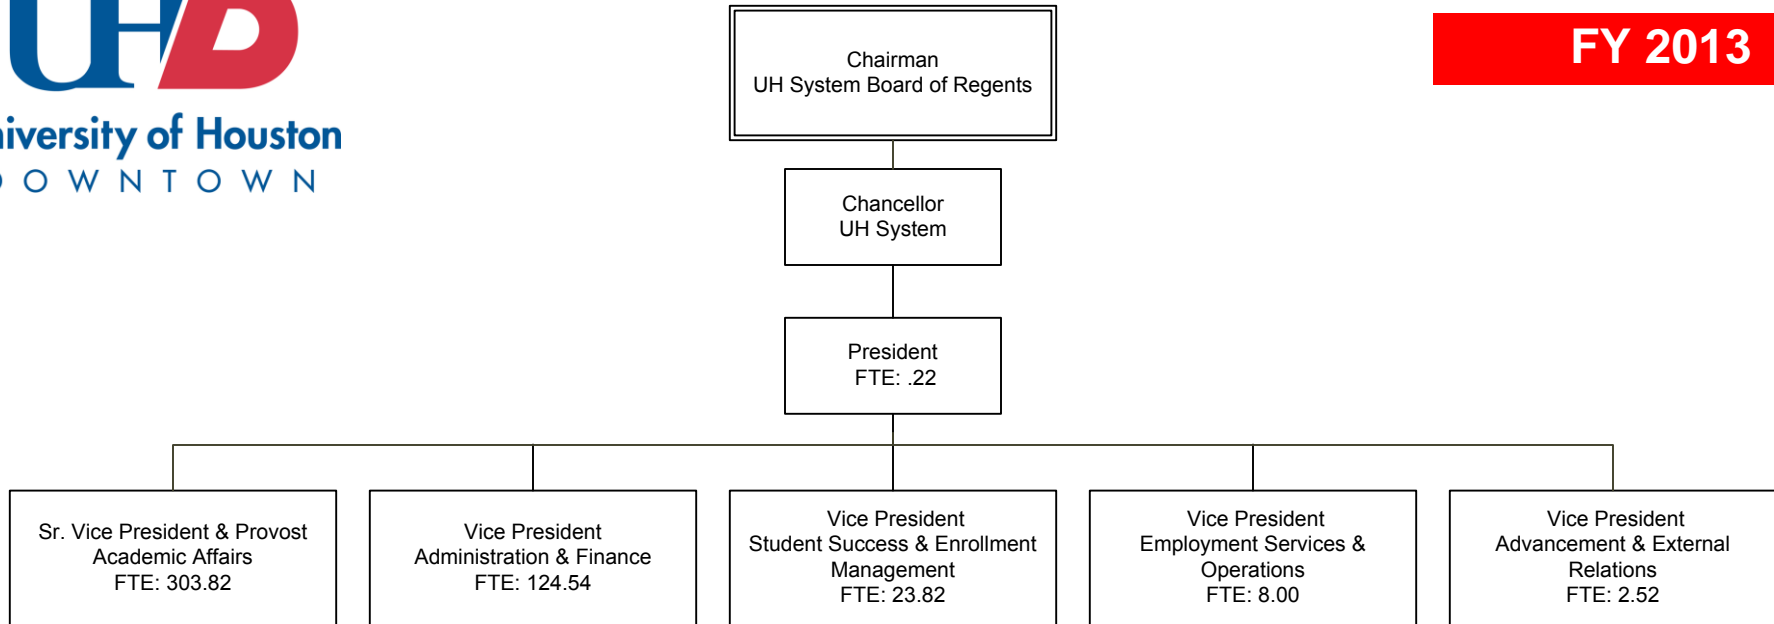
UHD
iversity of Houston
OWNTOWN

Chairman
UH System Board of Regents

FY 2013

Chancellor
UH System

President
FTE: .22

Sr. Vice President & Provost
Academic Affairs
FTE: 303.82

Vice President
Administration & Finance
FTE: 124.54

Vice President
Student Success & Enrollment Management
FTE: 23.82

Vice President
Employment Services & Operations
FTE: 8.00

Vice President
Advancement & External Relations
FTE: 2.52